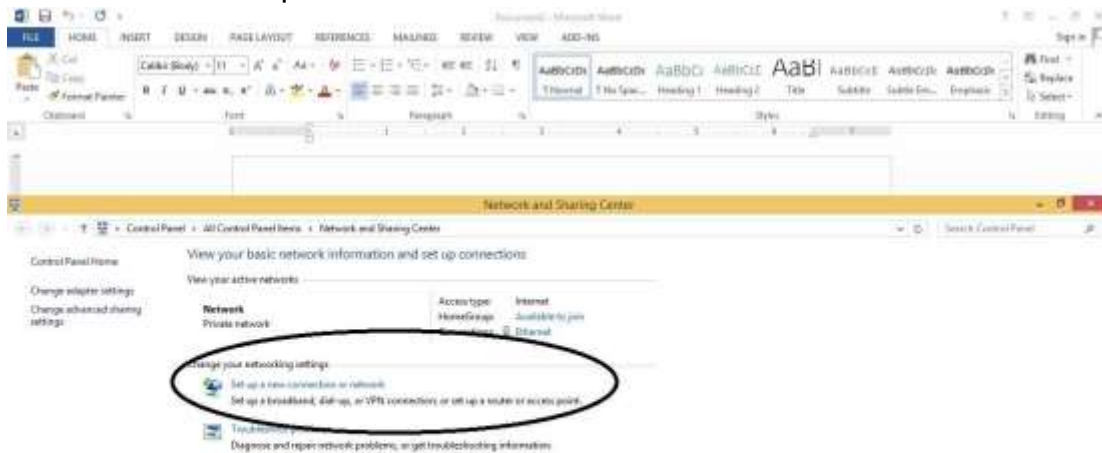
Document1 - Microsoft Word

FILE HOME INSERT DESIGN PAGE LAYOUT REFERENCES MAILINGS REVIEW VIEW ADD-INS

Sign in

Cut
Copy
Paste
Format Painter
Clipboard

Calibri (Body) 11
Font

Paragraph

AaBbCcDc AaBbCcDc AaBbCc AaBbCcE AaBl AaBbCcE AaBbCcDc AaBbCcDc
1 Normal 1 No Spac... Heading 1 Heading 2 Title Subtitle Subtle Em... Emphasis
Styles

Find
Replace
Select
Editing

Network and Sharing Center

Control Panel › All Control Panel Items › Network and Sharing Center

Search Control Panel

Control Panel Home

Change adapter settings

Change advanced sharing settings

View your basic network information and set up connections

View your active networks

Network
Private network

Access type: Internet
HomeGroup: Available to join
Connections: Ethernet

Change your networking settings

Set up a new connection or network
Set up a broadband, dial-up, or VPN connection; or set up a router or access point.

Troubleshoot problems
Diagnose and repair network problems, or get troubleshooting information.